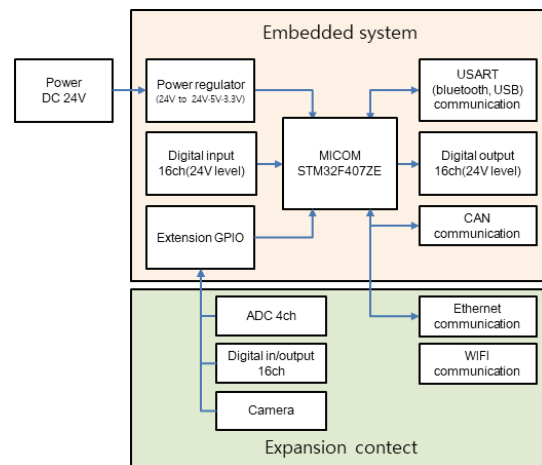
Embedded system

Power
DC 24V

Power regulator
(24V to 24V·5V·3.3V)

USART
(bluetooth, USB)
communication

Digital input
16ch(24V level)

MICOM
STM32F407ZE

Digital output
16ch(24V level)

Extension GPIO

CAN
communication

ADC 4ch

Ethernet
communication

Digital in/output
16ch

WIFI
communication

Camera

Expansion contect